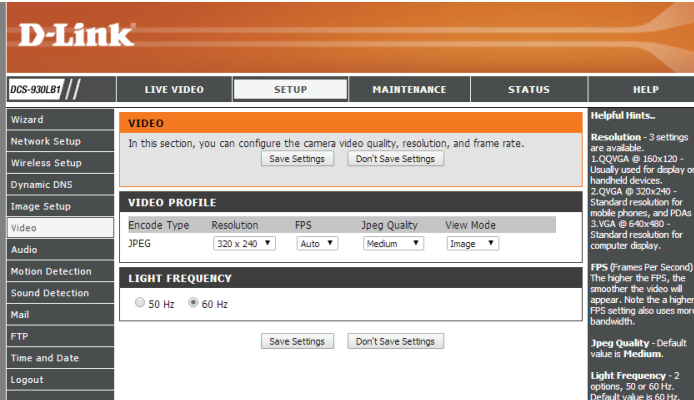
D-Link

DCS-930LB1

LIVE VIDEO | SETUP | MAINTENANCE | STATUS | HELP

Wizard
Network Setup
Wireless Setup
Dynamic DNS
Image Setup
Video
Audio
Motion Detection
Sound Detection
Mail
FTP
Time and Date
Logout

VIDEO

In this section, you can configure the camera video quality, resolution, and frame rate.

Save Settings | Don't Save Settings

VIDEO PROFILE

| Encode Type | Resolution | FPS | Jpeg Quality | View Mode |
|---|---|---|---|---|
| JPEG | 320 x 240 | Auto | Medium | Image |

LIGHT FREQUENCY

50 Hz 60 Hz

Save Settings | Don't Save Settings

Helpful Hints..

Resolution - 3 settings are available. 1.QQVGA @ 160x120 - Usually used for display o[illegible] handheld devices. 2.QVGA @ 320x240 - Standard resolution for mobile phones, and PDAs 3.VGA @ 640x480 - Standard resolution for computer display.

FPS (Frames Per Second) The higher the FPS, the smoother the video will appear. Note the a higher FPS setting also uses mor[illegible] bandwidth.

Jpeg Quality - Default value is Medium.

Light Frequency - 2 options, 50 or 60 Hz. Default value is 60 Hz.